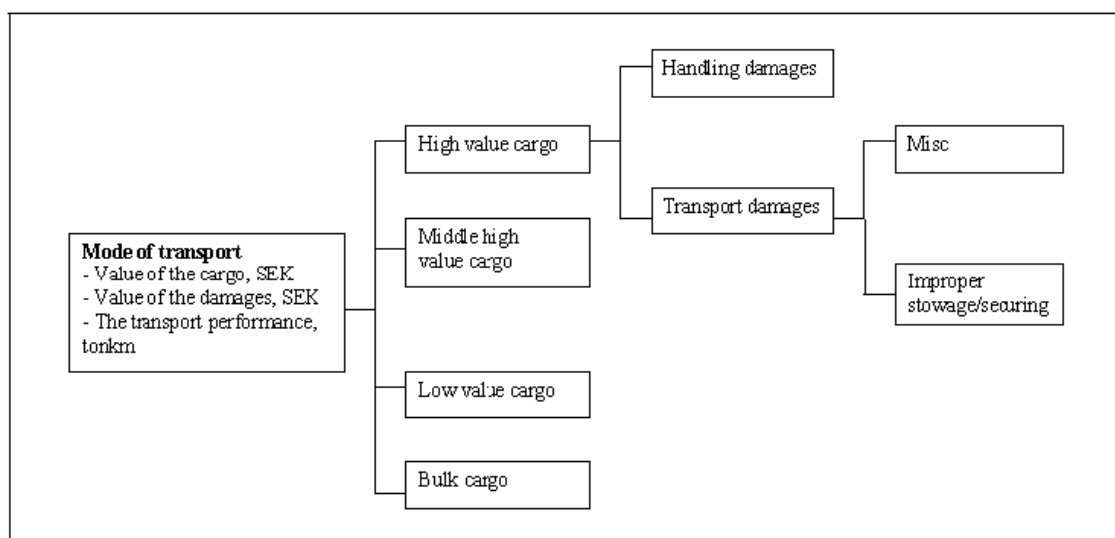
**Mode of transport**
- Value of the cargo, SEK
- Value of the damages, SEK
- The transport performance, tonkm

High value cargo

Middle high value cargo

Low value cargo

Bulk cargo

Handling damages

Transport damages

Misc

Improper stowage/securing